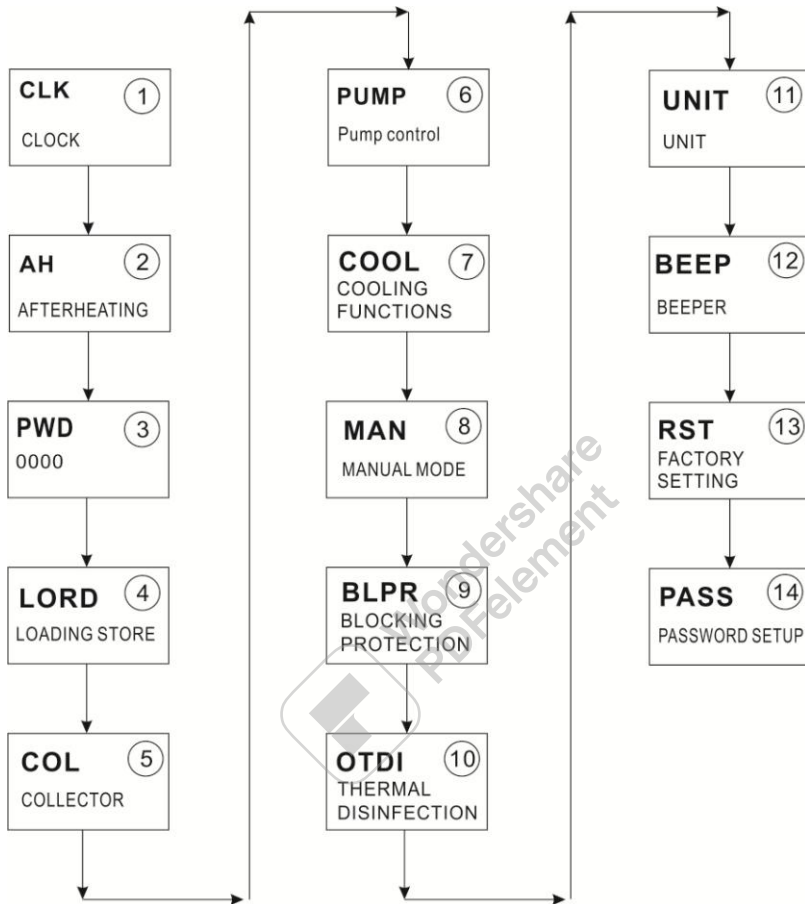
CLK ① CLOCK

AH ② AFTERHEATING

PWD ③ 0000

LORD ④ LOADING STORE

COL ⑤ COLLECTOR

PUMP ⑥ Pump control

COOL ⑦ COOLING FUNCTIONS

MAN ⑧ MANUAL MODE

BLPR ⑨ BLOCKING PROTECTION

OTDI ⑩ THERMAL DISINFECTION

UNIT ⑪ UNIT

BEEP ⑫ BEEPER

RST ⑬ FACTORY SETTING

PASS ⑭ PASSWORD SETUP

Wondershare PDFelement